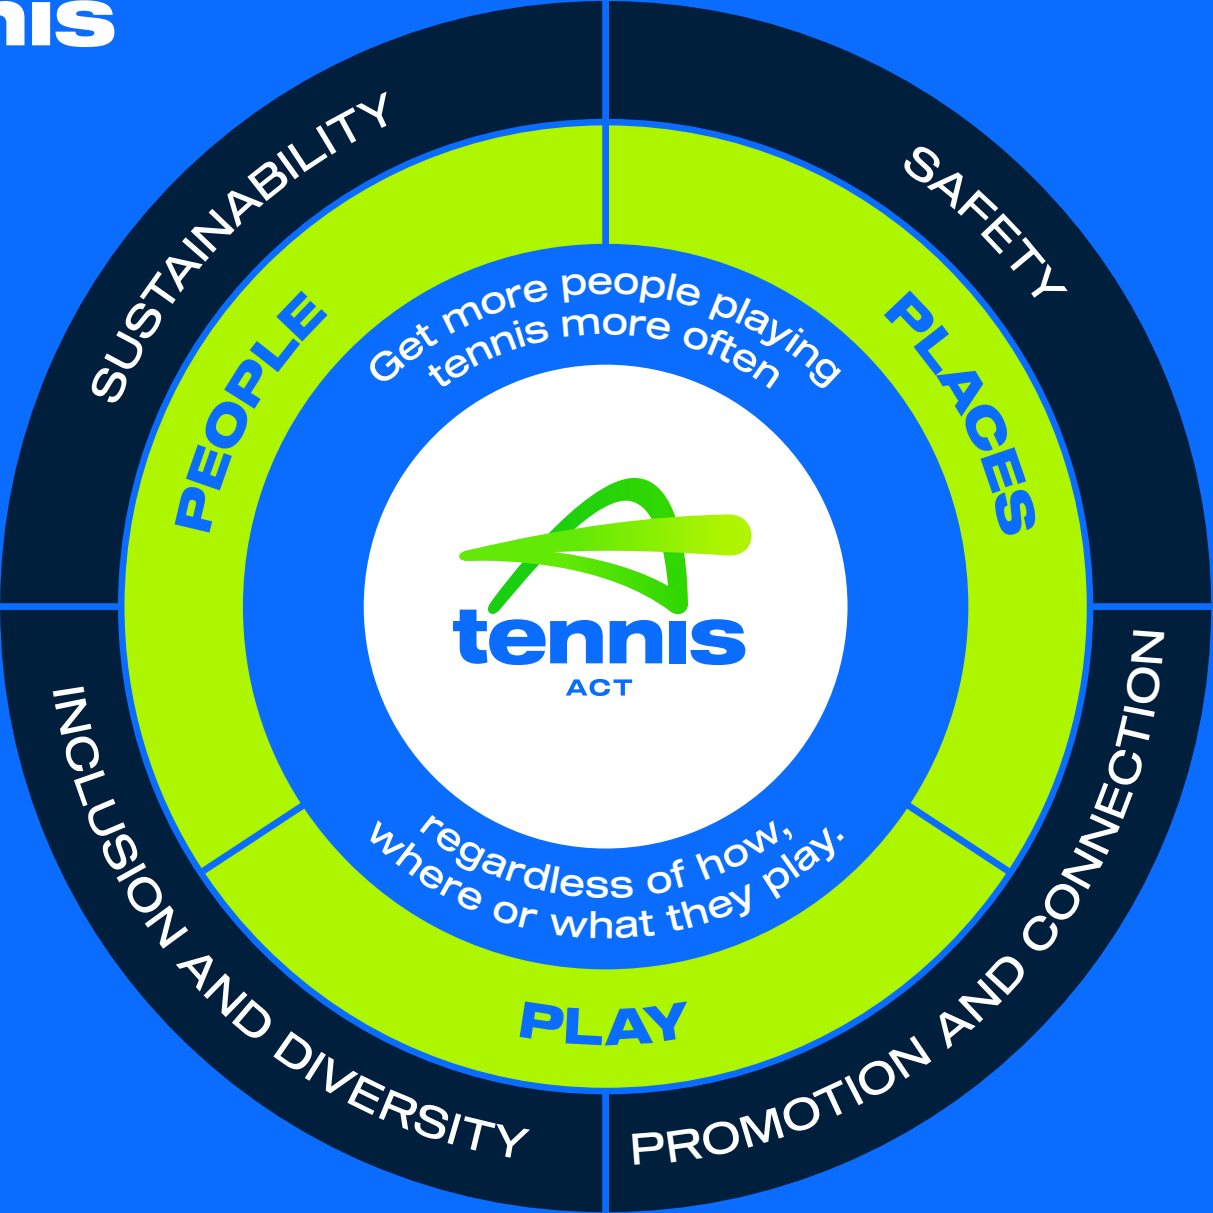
nis

SUSTAINABILITY

SAFETY

PEOPLE

PLACES

Get more people playing tennis more often

tennis
ACT

regardless of how, where or what they play.

PLAY

INCLUSION AND DIVERSITY

PROMOTION AND CONNECTION